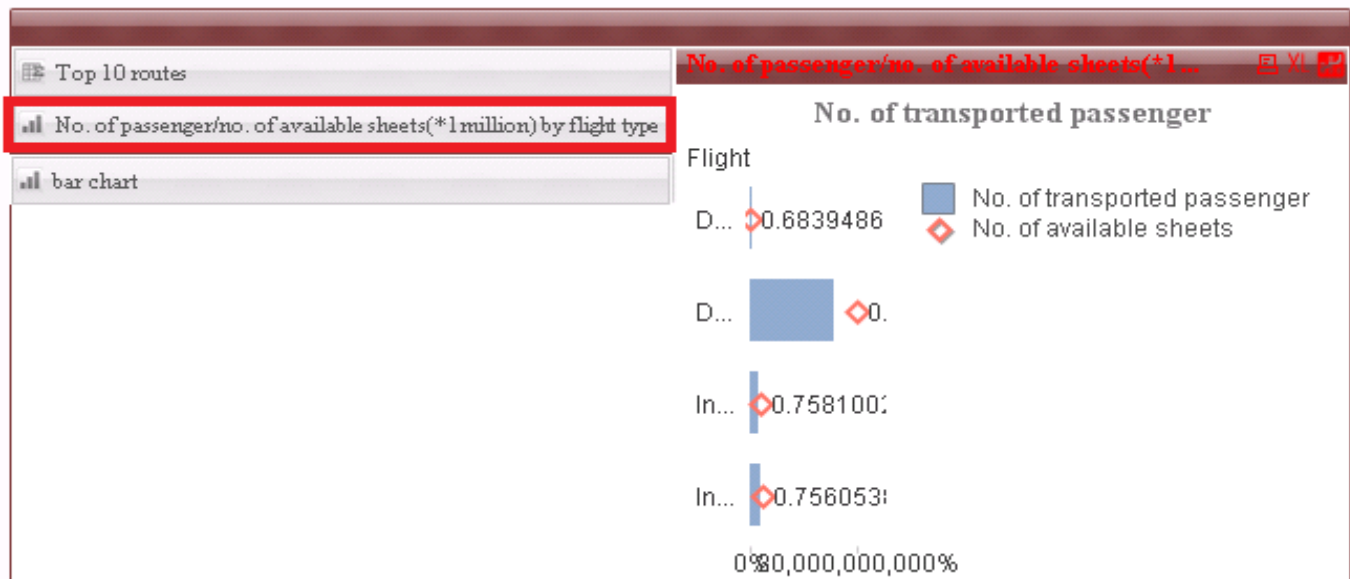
Top 10 routes

No. of passenger/no. of available sheets(*1million) by flight type

bar chart

No. of passenger/no. of available sheets(*1...

No. of transported passenger

Flight

D... 0.6839486

D... 0.

In... 0.758100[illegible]

In... 0.756053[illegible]

No. of transported passenger
No. of available sheets

0%80,000,000,000%